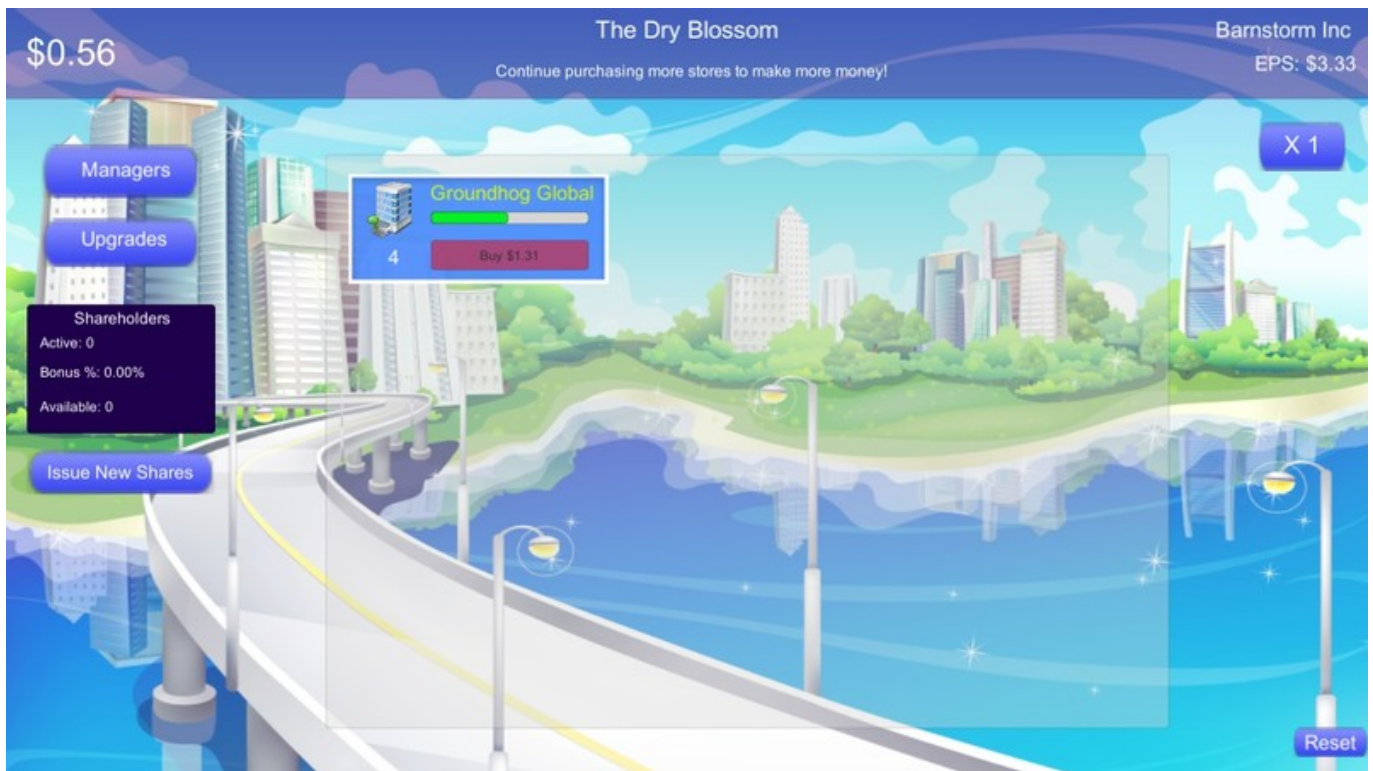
$0.56

The Dry Blossom

Continue purchasing more stores to make more money!

Barnstorm Inc

EPS: $3.33

X 1

Managers

Upgrades

Shareholders
Active: 0
Bonus %: 0.00%
Available: 0

Issue New Shares

Groundhog Global

4

Buy $1.31

Reset